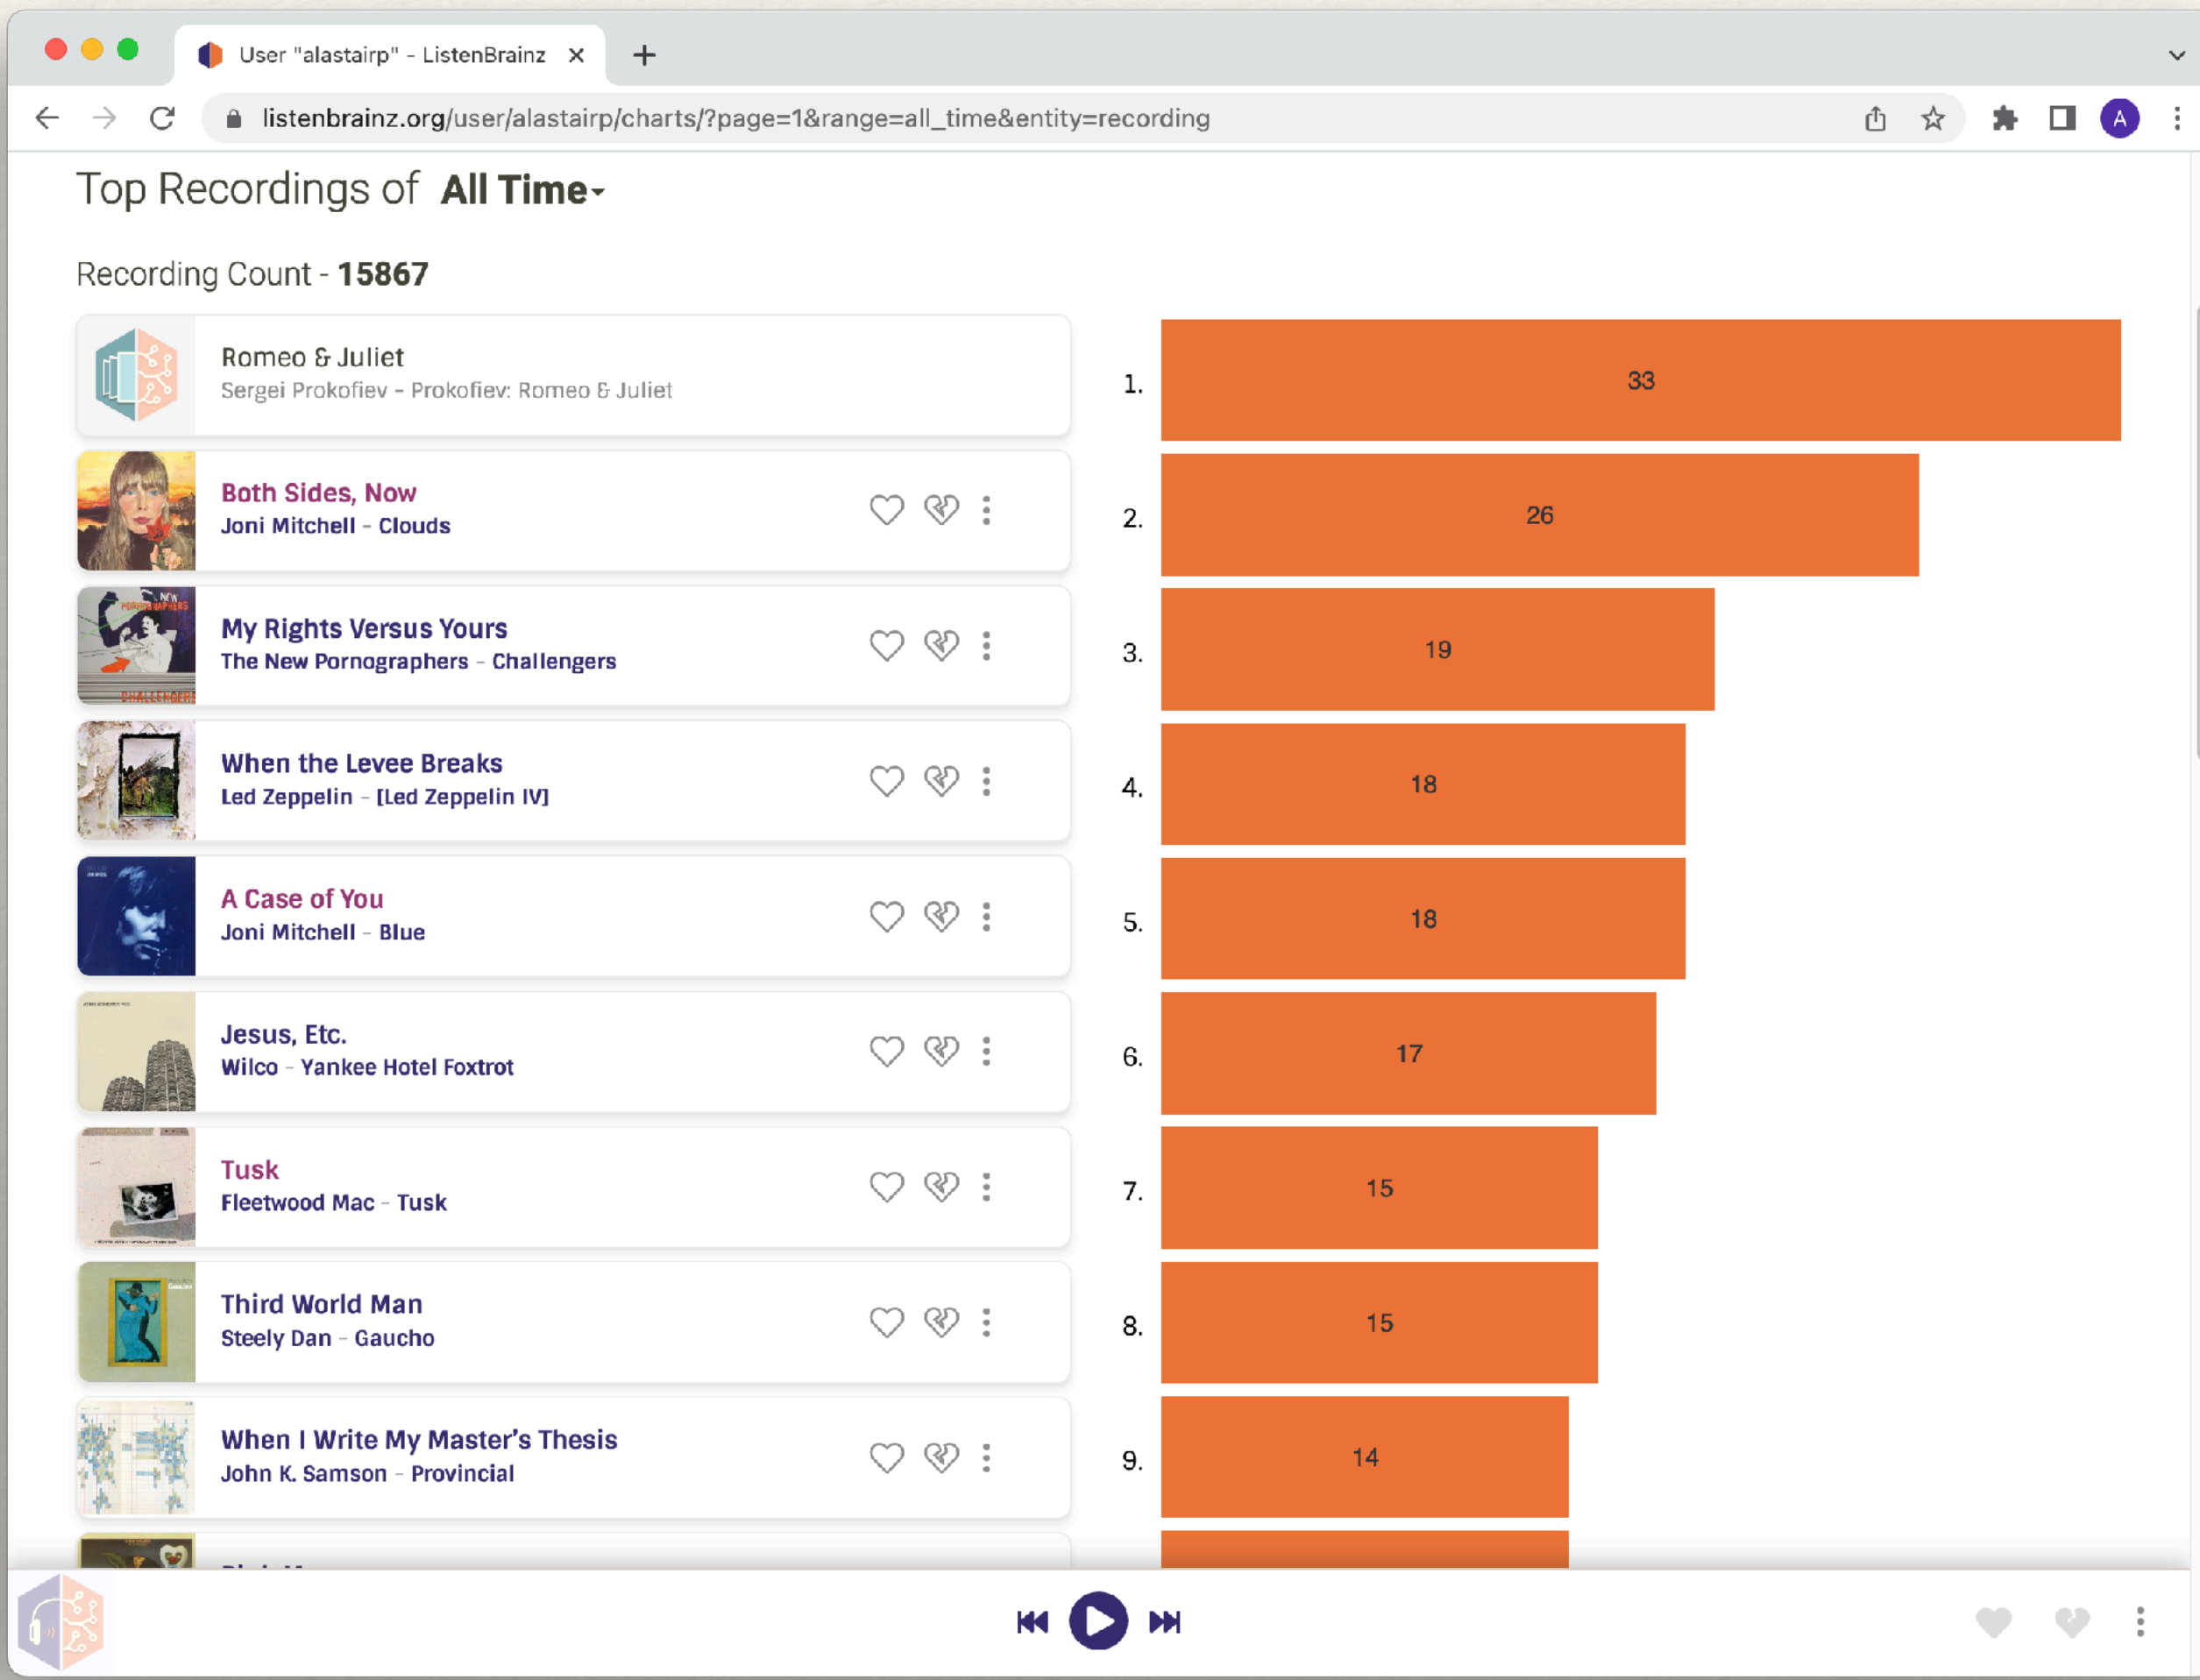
User "alastairp" - ListenBrainz

listenbrainz.org/user/alastairp/charts/?page=1&range=all_time&entity=recording

A

Top Recordings of All Time

Recording Count - 15867

Romeo & Juliet
Sergei Prokofiev - Prokofiev: Romeo & Juliet

1. 33

Both Sides, Now
Joni Mitchell - Clouds

2. 26

My Rights Versus Yours
The New Pornographers - Challengers

3. 19

When the Levee Breaks
Led Zeppelin - [Led Zeppelin IV]

4. 18

A Case of You
Joni Mitchell - Blue

5. 18

Jesus, Etc.
Wilco - Yankee Hotel Foxtrot

6. 17

Tusk
Fleetwood Mac - Tusk

7. 15

Third World Man
Steely Dan - Gaucho

8. 15

When I Write My Master's Thesis
John K. Samson - Provincial

9. 14

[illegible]